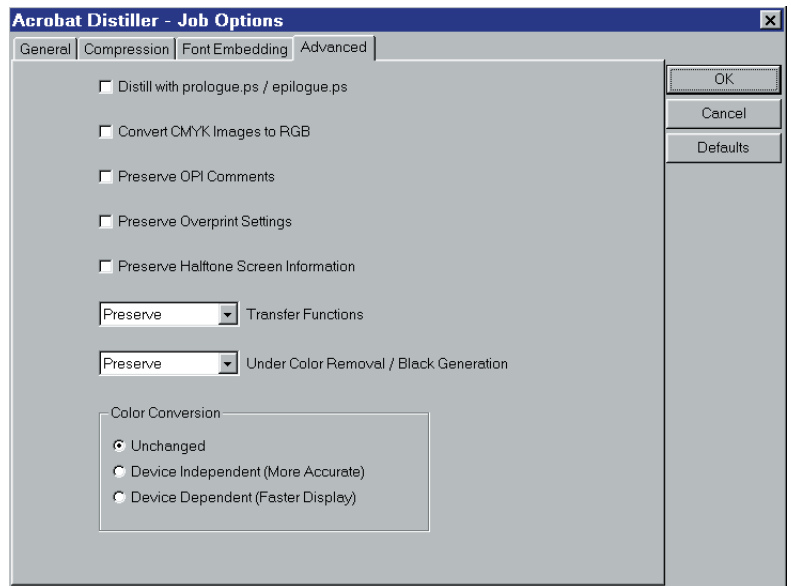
Acrobat Distiller - Job Options

General | Compression | Font Embedding | Advanced

OK
Cancel
Defaults

☐ Distill with prologue.ps / epilogue.ps

☐ Convert CMYK Images to RGB

☐ Preserve OPI Comments

☐ Preserve Overprint Settings

☐ Preserve Halftone Screen Information

Preserve ▾ Transfer Functions

Preserve ▾ Under Color Removal / Black Generation

Color Conversion

◉ Unchanged
○ Device Independent (More Accurate)
○ Device Dependent (Faster Display)